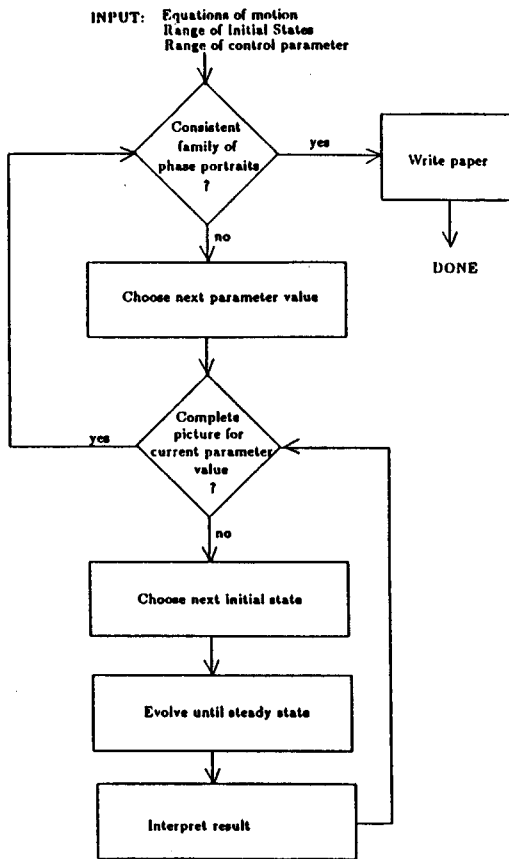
INPUT: Equations of motion
Range of Initial States
Range of control parameter

Consistent family of phase portraits ?

yes

Write paper

DONE

no

Choose next parameter value

Complete picture for current parameter value ?

yes

no

Choose next initial state

Evolve until steady state

Interpret result